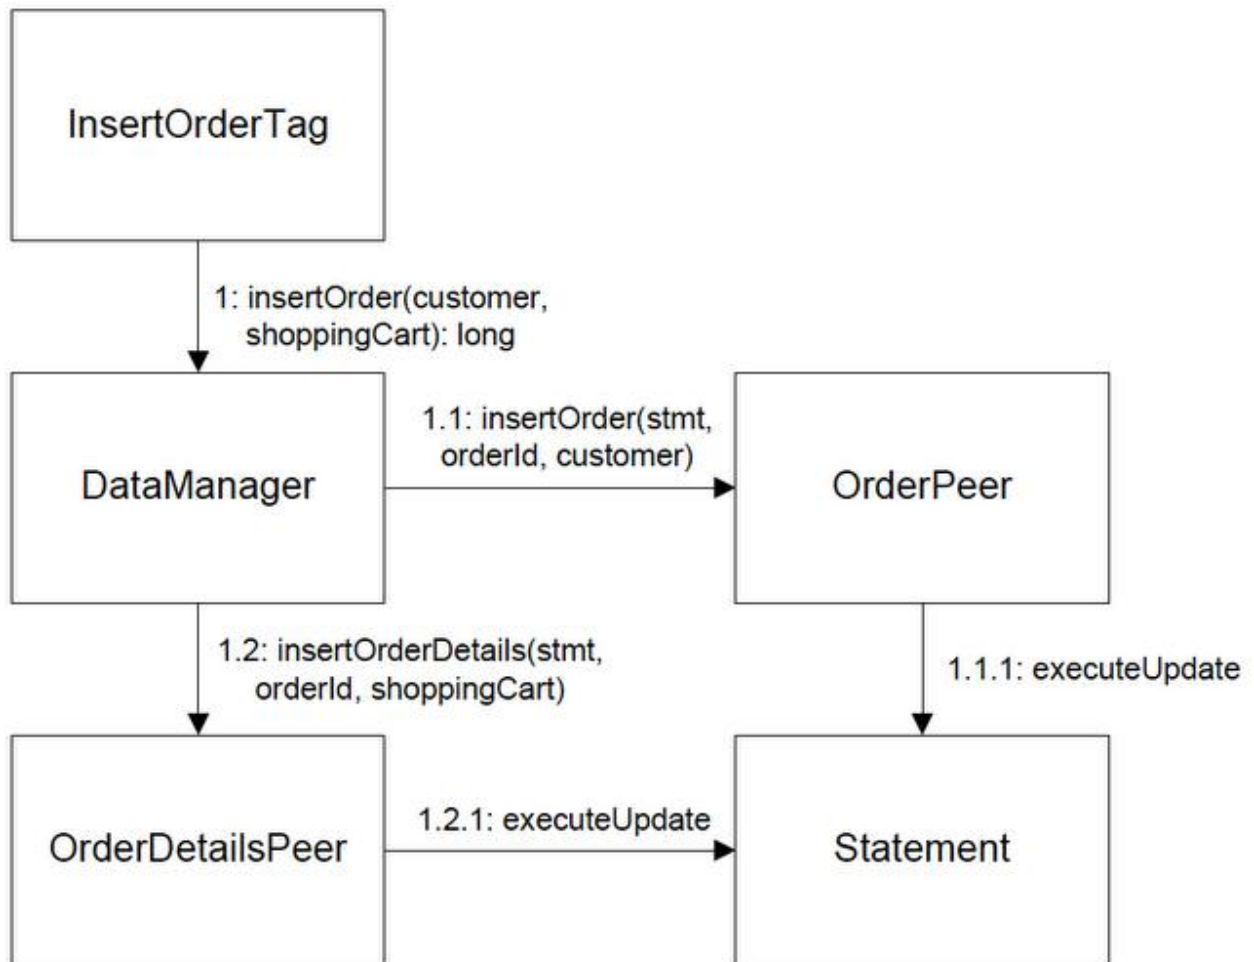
InsertOrderTag

1: insertOrder(customer, shoppingCart): long

DataManager

1.1: insertOrder(stmt, orderId, customer)

OrderPeer

1.2: insertOrderDetails(stmt, orderId, shoppingCart)

1.1.1: executeUpdate

OrderDetailsPeer

1.2.1: executeUpdate

Statement